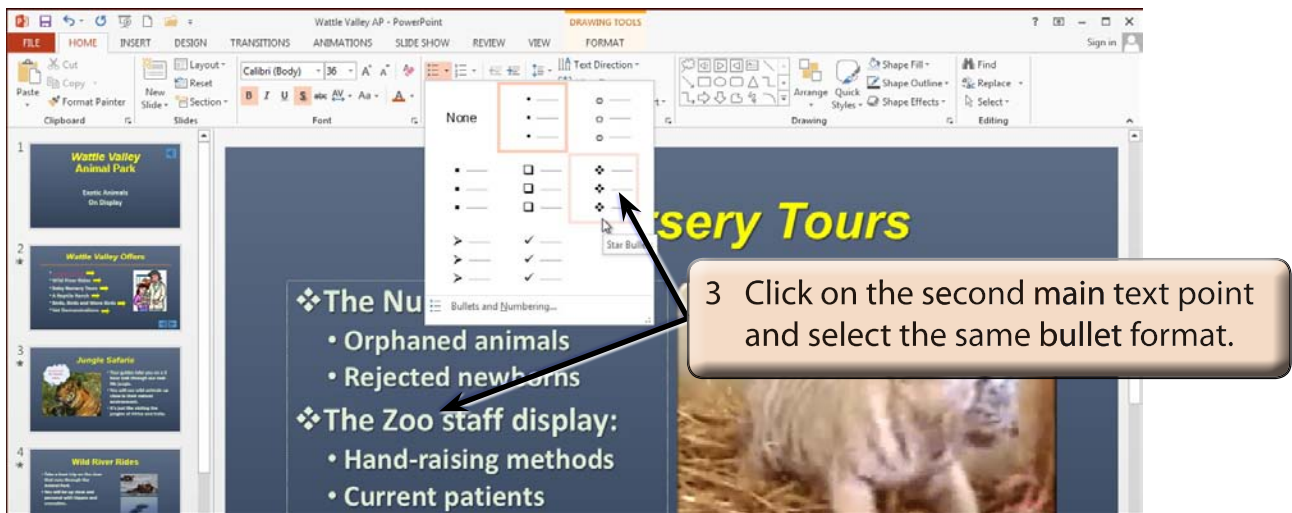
Wattle Valley AP - PowerPoint

DRAWING TOOLS

FILE HOME INSERT DESIGN TRANSITIONS ANIMATIONS SLIDE SHOW REVIEW VIEW FORMAT

Sign in

Cut Copy Paste Format Painter

Clipboard

New Slide Layout Reset Section

Slides

Calibri (Body) 36

Font

Text Direction

None

Star Bull

Bullets and Numbering...

Arrange Quick Styles Shape Fill Shape Outline Shape Effects

Drawing

Find Replace Select

Editing

1

Wattle Valley Animal Park

Exotic Animals On Display

2

Wattle Valley Offers

3

Jungle Safaris

4

Wild River Rides

rsery Tours

❖The Nu

• Orphaned animals

• Rejected newborns

❖The Zoo staff display:

• Hand-raising methods

• Current patients

3 Click on the second main text point and select the same bullet format.